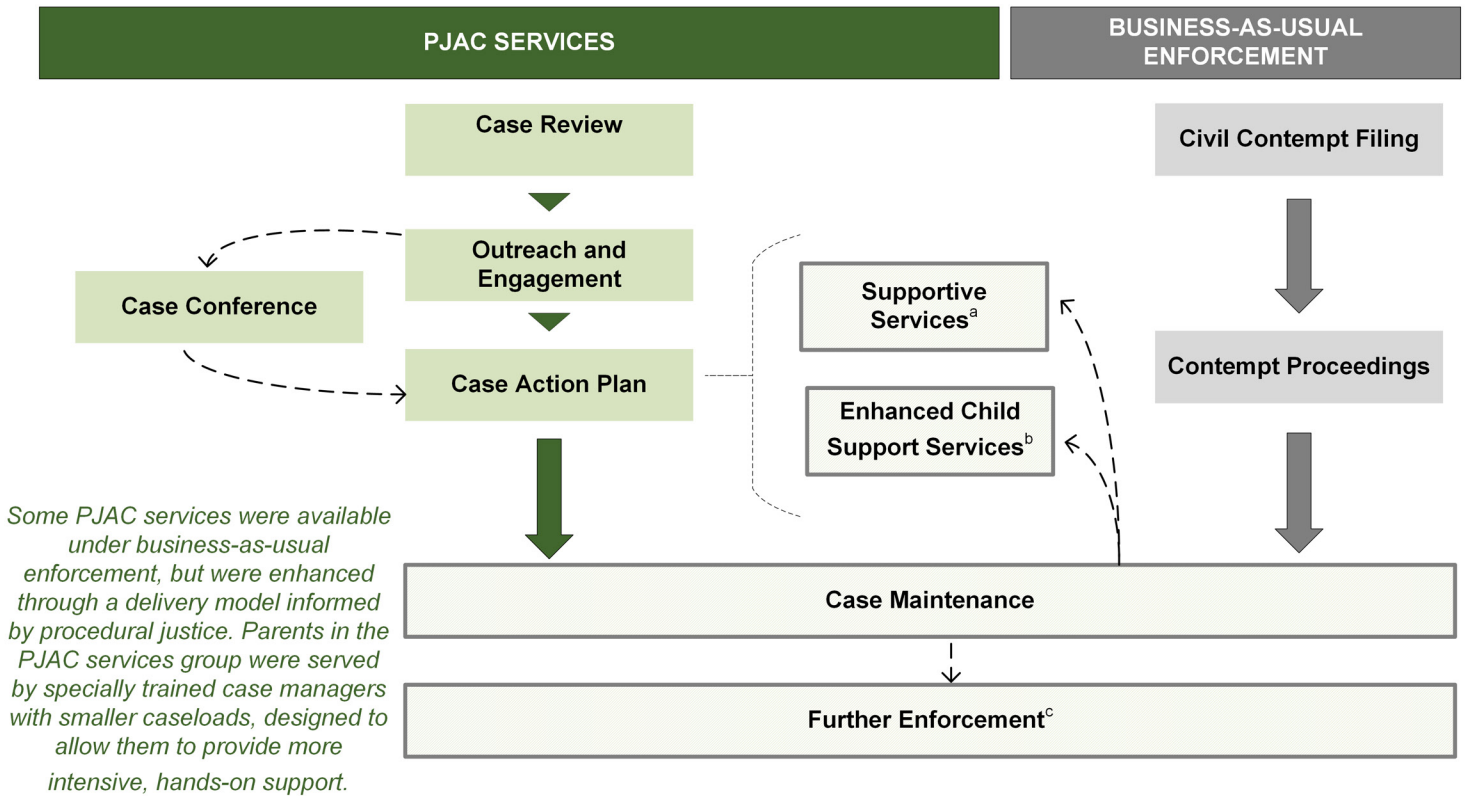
PJAC SERVICES

BUSINESS-AS-USUAL ENFORCEMENT

Case Review

Outreach and Engagement

Case Conference

Case Action Plan

Supportive Services$^a$

Enhanced Child Support Services$^b$

Civil Contempt Filing

Contempt Proceedings

Some PJAC services were available under business-as-usual enforcement, but were enhanced through a delivery model informed by procedural justice. Parents in the PJAC services group were served by specially trained case managers with smaller caseloads, designed to allow them to provide more intensive, hands-on support.

Case Maintenance

Further Enforcement$^c$